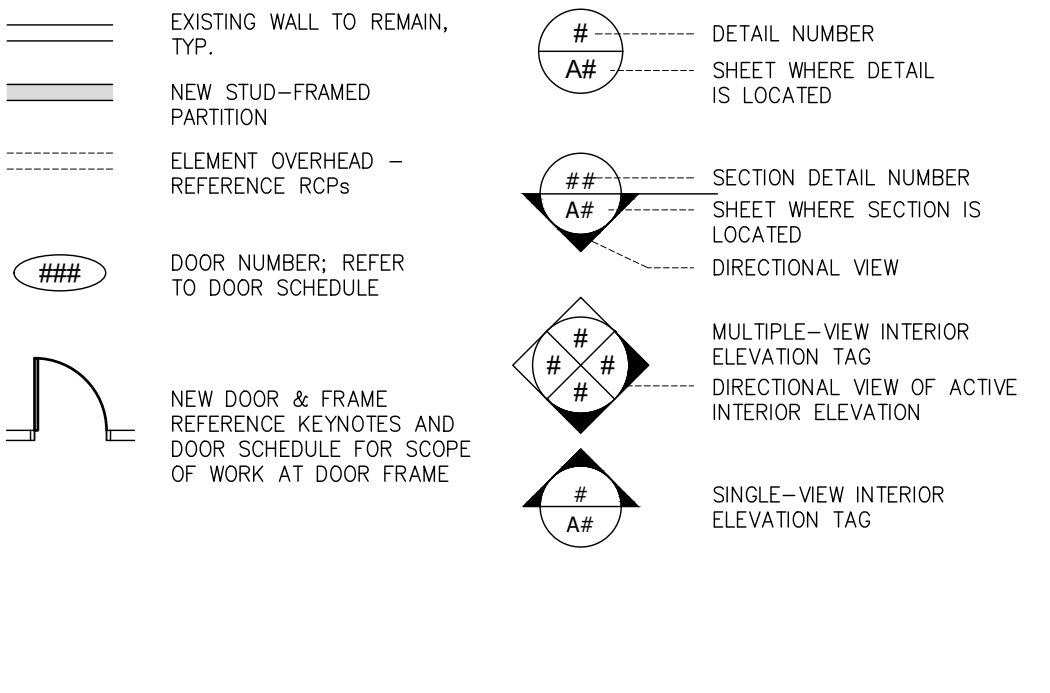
EXISTING WALL TO REMAIN, TYP.

NEW STUD–FRAMED PARTITION

ELEMENT OVERHEAD – REFERENCE RCPs

###

DOOR NUMBER; REFER TO DOOR SCHEDULE

NEW DOOR & FRAME REFERENCE KEYNOTES AND DOOR SCHEDULE FOR SCOPE OF WORK AT DOOR FRAME

#

A#

DETAIL NUMBER

SHEET WHERE DETAIL IS LOCATED

##

A#

SECTION DETAIL NUMBER

SHEET WHERE SECTION IS LOCATED

DIRECTIONAL VIEW

#

#

#

#

MULTIPLE–VIEW INTERIOR ELEVATION TAG

DIRECTIONAL VIEW OF ACTIVE INTERIOR ELEVATION

#

A#

SINGLE–VIEW INTERIOR ELEVATION TAG